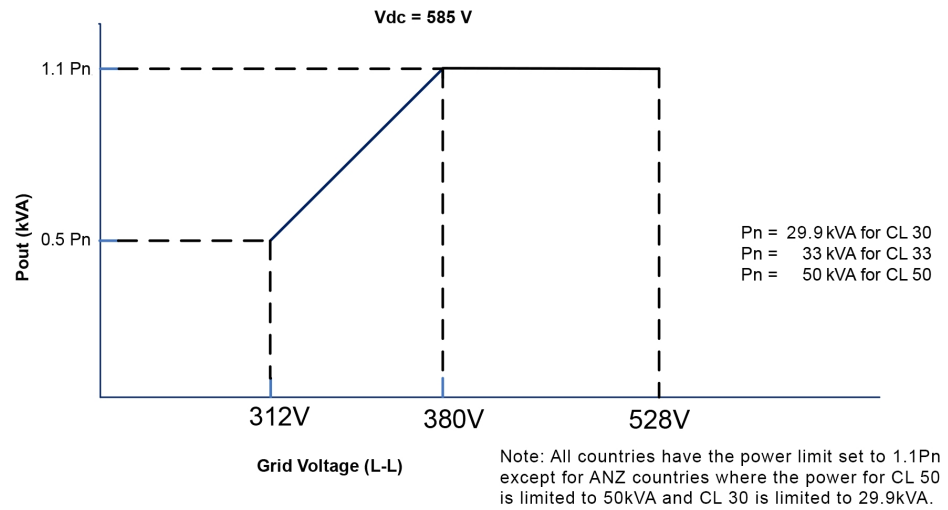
Vdc = 585 V

Pout (kVA)

1.1 Pn

0.5 Pn

Pn = 29.9 kVA for CL 30
Pn = 33 kVA for CL 33
Pn = 50 kVA for CL 50

312V

380V

528V

Grid Voltage (L-L)

Note: All countries have the power limit set to 1.1Pn except for ANZ countries where the power for CL 50 is limited to 50kVA and CL 30 is limited to 29.9kVA.